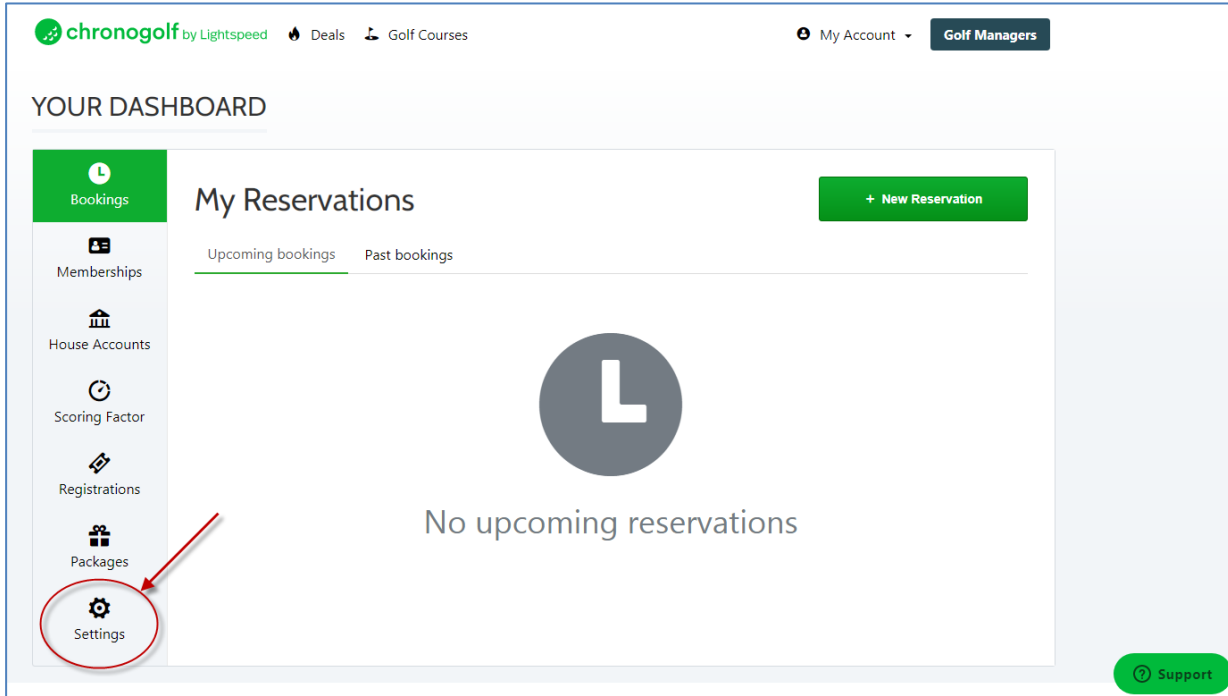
chronogolf by Lightspeed Deals Golf Courses My Account Golf Managers

YOUR DASHBOARD

Bookings
Memberships
House Accounts
Scoring Factor
Registrations
Packages
Settings

My Reservations

+ New Reservation

Upcoming bookings Past bookings

No upcoming reservations

Support